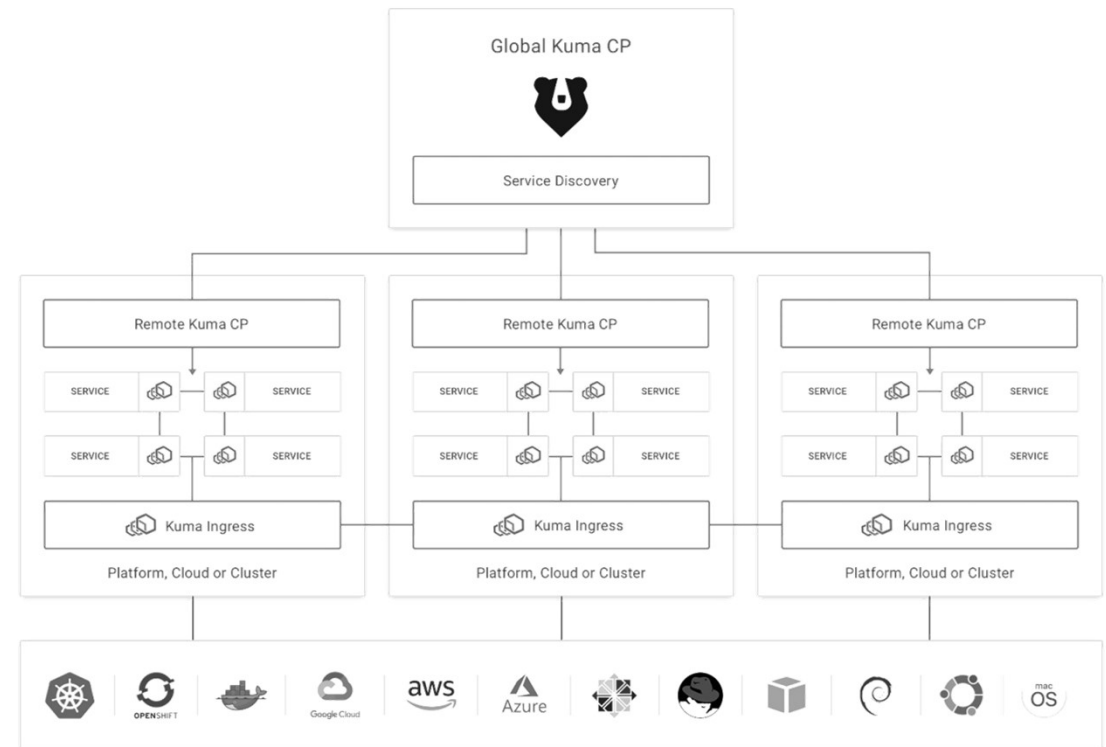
Global Kuma CP

Service Discovery

Remote Kuma CP

SERVICE

SERVICE

SERVICE

SERVICE

Kuma Ingress

Platform, Cloud or Cluster

Remote Kuma CP

SERVICE

SERVICE

SERVICE

SERVICE

Kuma Ingress

Platform, Cloud or Cluster

Remote Kuma CP

SERVICE

SERVICE

SERVICE

SERVICE

Kuma Ingress

Platform, Cloud or Cluster

OPENSHIFT

Google Cloud

aws

Azure

mac OS